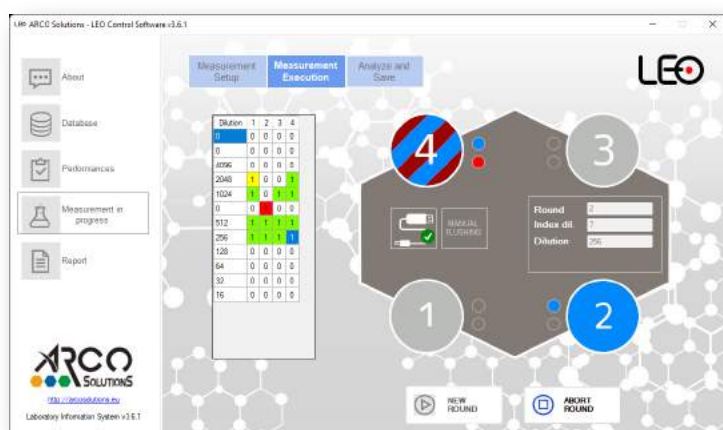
LEO ARCO Solutions - LEO Control Software v3.6.1

About

Database

Performances

Measurement in progress

Report

Measurement Setup

Measurement Execution

Analyze and Save

LEO

| Dilution | 1 | 2 | 3 | 4 |
|---|---|---|---|---|
| 0 | 0 | 0 | 0 | 0 |
| 0 | 0 | 0 | 0 | 0 |
| 4096 | 0 | 0 | 0 | 0 |
| 2048 | 1 | 0 | 0 | 1 |
| 1024 | 1 | 0 | 1 | 1 |
| 0 | 0 |  | 0 | 0 |
| 512 | 1 | 1 | 1 | 1 |
| 256 | 1 | 1 | 1 | 1 |
| 128 | 0 | 0 | 0 | 0 |
| 64 | 0 | 0 | 0 | 0 |
| 32 | 0 | 0 | 0 | 0 |
| 16 | 0 | 0 | 0 | 0 |

4

3

MANUAL FLUSHING

Round 2

Index dil. 7

Dilution 256

1

2

ARCO SOLUTIONS

http://arcosolutions.eu

Laboratory Information System v3.6.1

NEW ROUND

ABORT ROUND